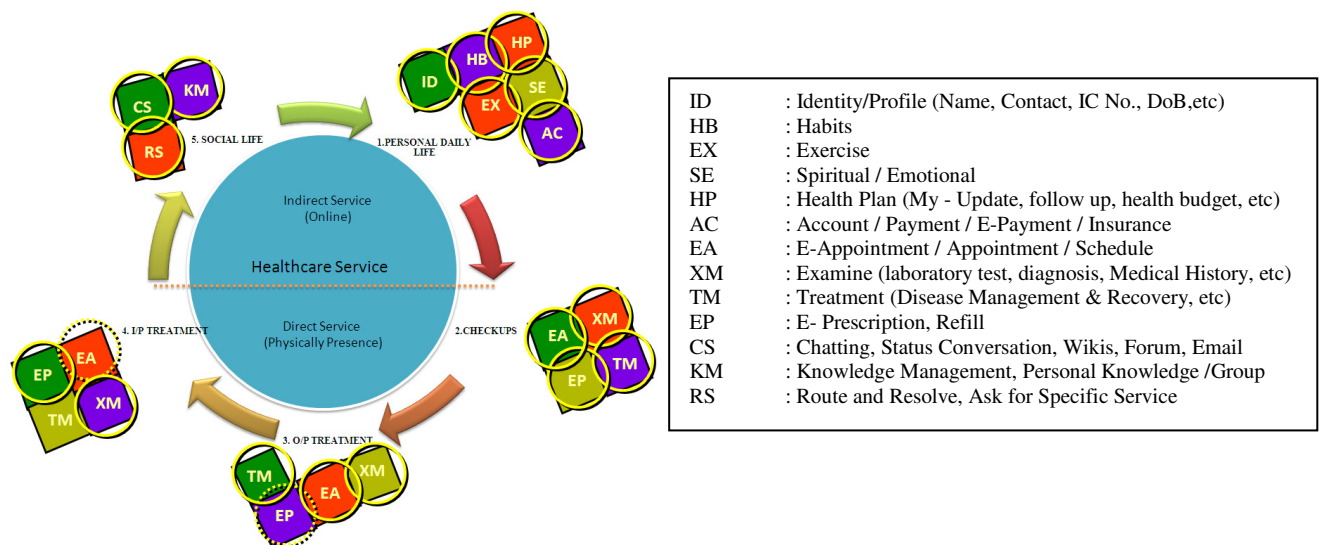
KM
CS
RS
5. SOCIAL LIFE

ID
HB
HP
EX
SE
AC
1.PERSONAL DAILY LIFE

Indirect Service (Online)

Healthcare Service

Direct Service (Physically Presence)

EA
XM
EP
TM
2.CHECKUPS

TM
EA
XM
EP
3. O/P TREATMENT

EP
EA
TM
XM
4. I/P TREATMENT

ID : Identity/Profile (Name, Contact, IC No., DoB,etc)
HB : Habits
EX : Exercise
SE : Spiritual / Emotional
HP : Health Plan (My - Update, follow up, health budget, etc)
AC : Account / Payment / E-Payment / Insurance
EA : E-Appointment / Appointment / Schedule
XM : Examine (laboratory test, diagnosis, Medical History, etc)
TM : Treatment (Disease Management & Recovery, etc)
EP : E- Prescription, Refill
CS : Chatting, Status Conversation, Wikis, Forum, Email
KM : Knowledge Management, Personal Knowledge /Group
RS : Route and Resolve, Ask for Specific Service